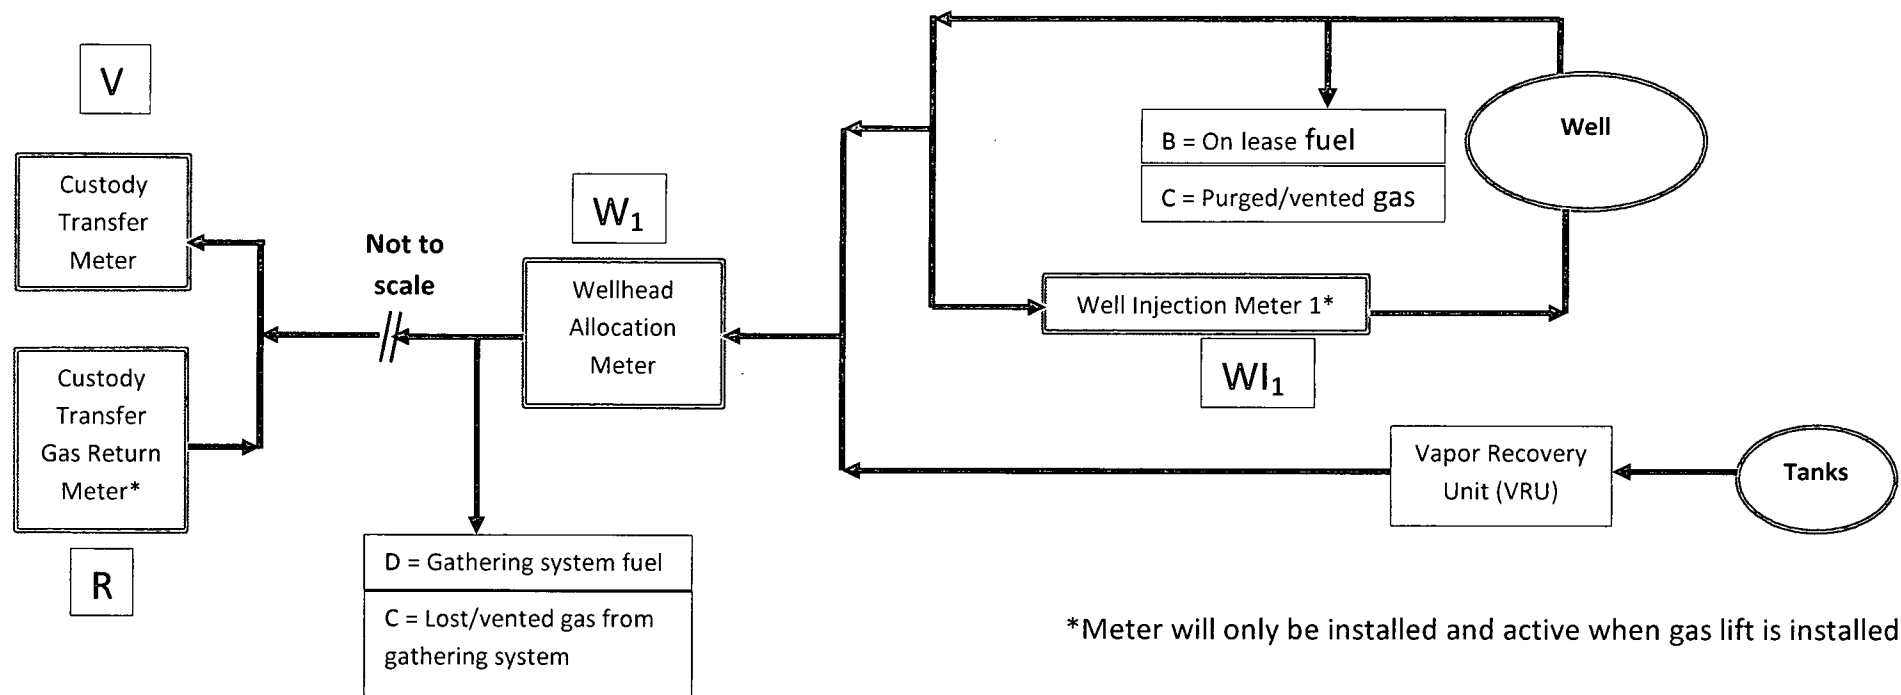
V

Custody Transfer Meter

Custody Transfer Gas Return Meter*

R

Not to scale

$W_1$

Wellhead Allocation Meter

D = Gathering system fuel

C = Lost/vented gas from gathering system

B = On lease fuel

C = Purged/vented gas

Well

Well Injection Meter 1*

$WI_1$

Vapor Recovery Unit (VRU)

Tanks

*Meter will only be installed and active when gas lift is installed